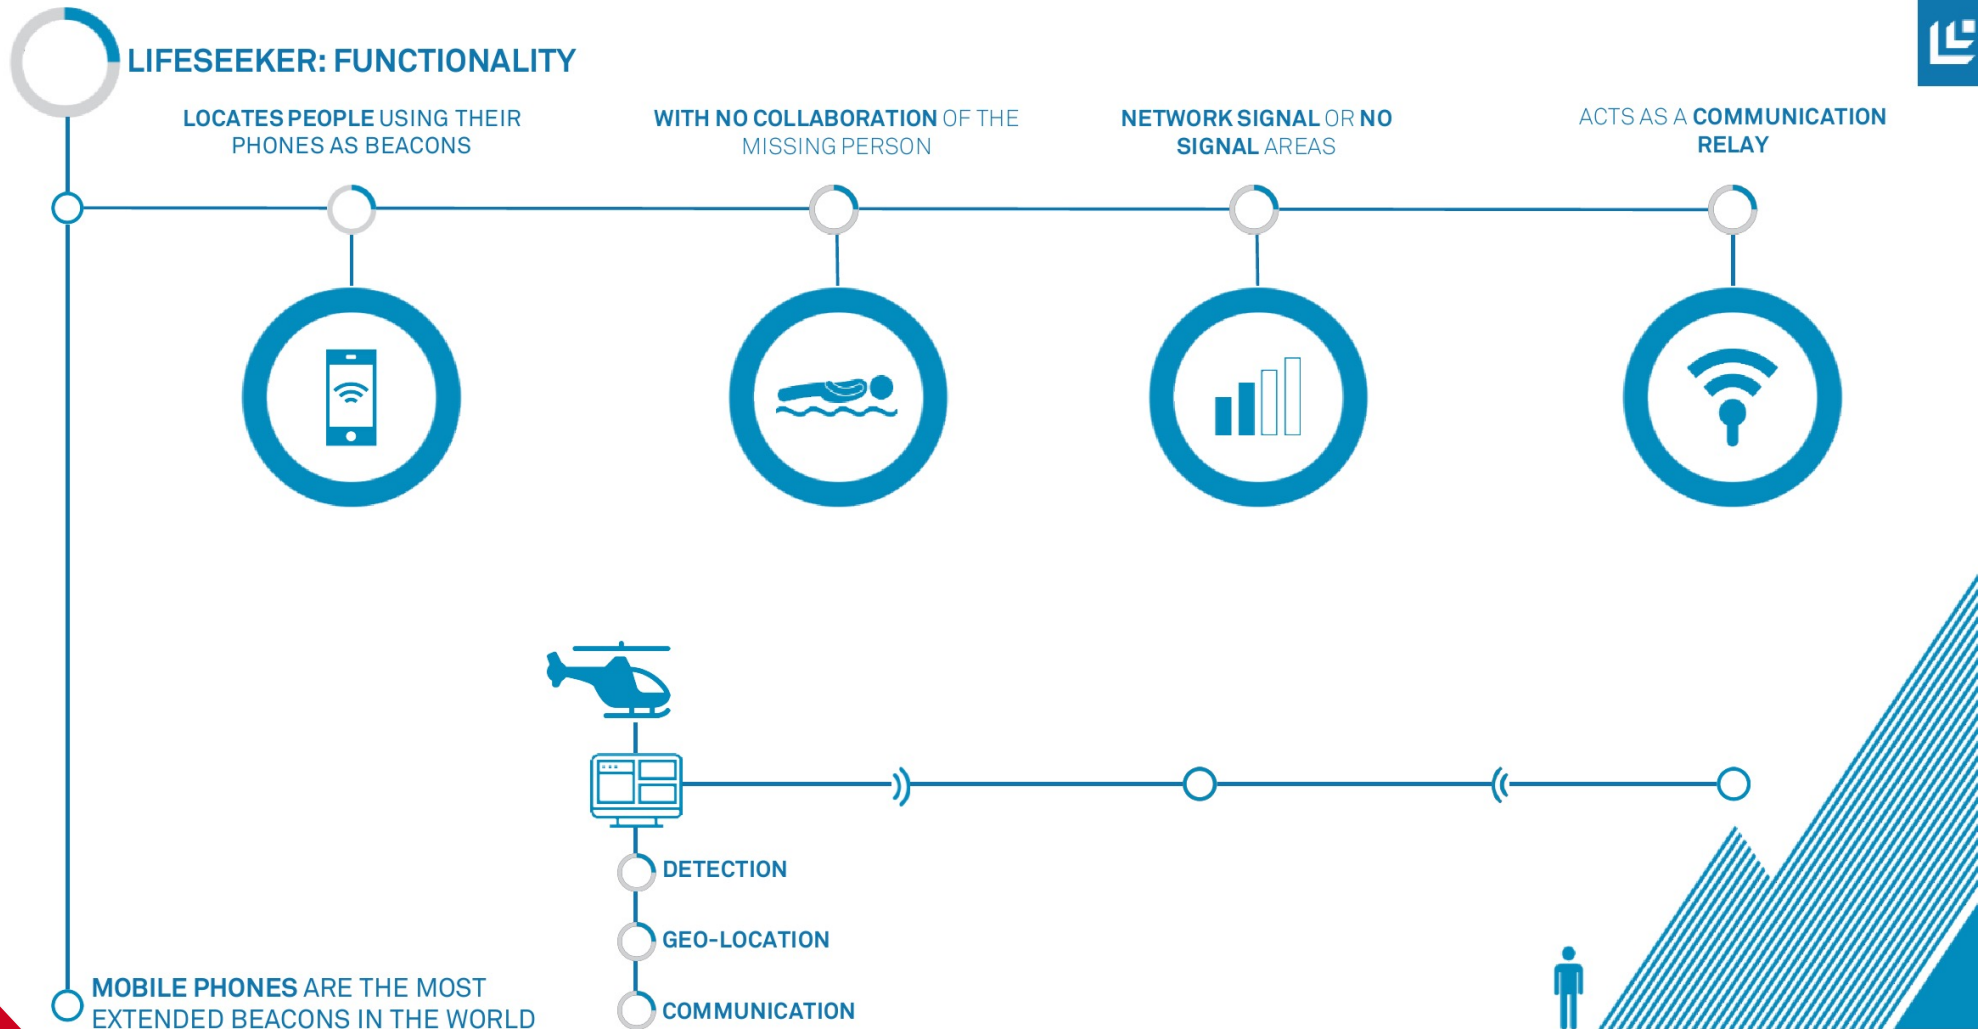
LIFESEEKER: FUNCTIONALITY

LOCATES PEOPLE USING THEIR PHONES AS BEACONS

WITH NO COLLABORATION OF THE MISSING PERSON

NETWORK SIGNAL OR NO SIGNAL AREAS

ACTS AS A COMMUNICATION RELAY

DETECTION

GEO-LOCATION

COMMUNICATION

MOBILE PHONES ARE THE MOST EXTENDED BEACONS IN THE WORLD